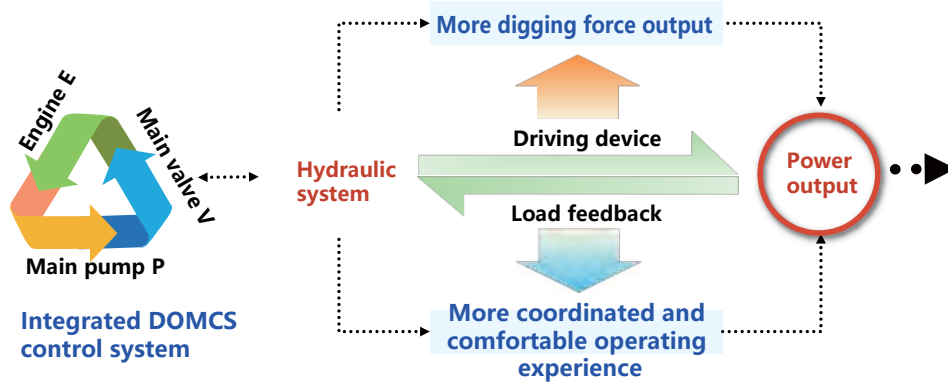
Engine E

Main valve V

Main pump P

Integrated DOMCS control system

Hydraulic system

More digging force output

Driving device

Load feedback

More coordinated and comfortable operating experience

Power output